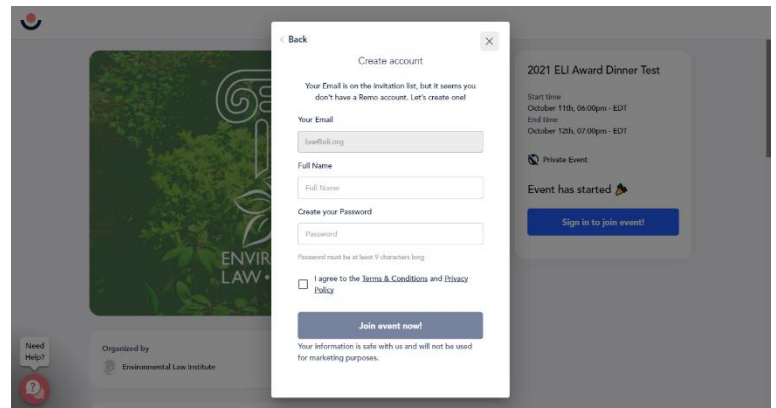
< Back

Create account

Your Email is on the invitation list, but it seems you don't have a Remo account. Let's create one!

Your Email

law@eli.org

Full Name

Full Name

Create your Password

Password

Password must be at least 9 characters long

I agree to the Terms & Conditions and Privacy Policy

Join event now!

Your information is safe with us and will not be used for marketing purposes.

ENVIR
LAW

2021 ELI Award Dinner Test

Start time
October 11th, 06:00pm - EDT
End time
October 12th, 07:00pm - EDT

Private Event

Event has started

Sign in to join event!

Organized by

Environmental Law Institute

Need Help?